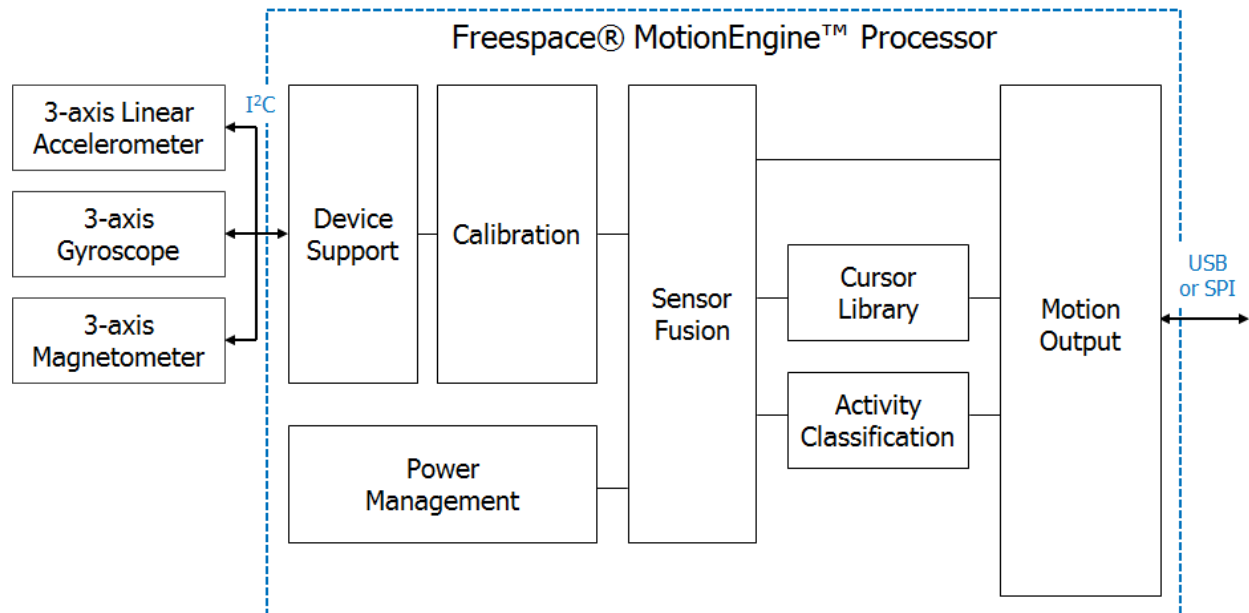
Freespace® MotionEngine™ Processor

3-axis Linear Accelerometer

3-axis Gyroscope

3-axis Magnetometer

$I^2C$

Device Support

Calibration

Sensor Fusion

Cursor Library

Activity Classification

Power Management

Motion Output

USB or SPI